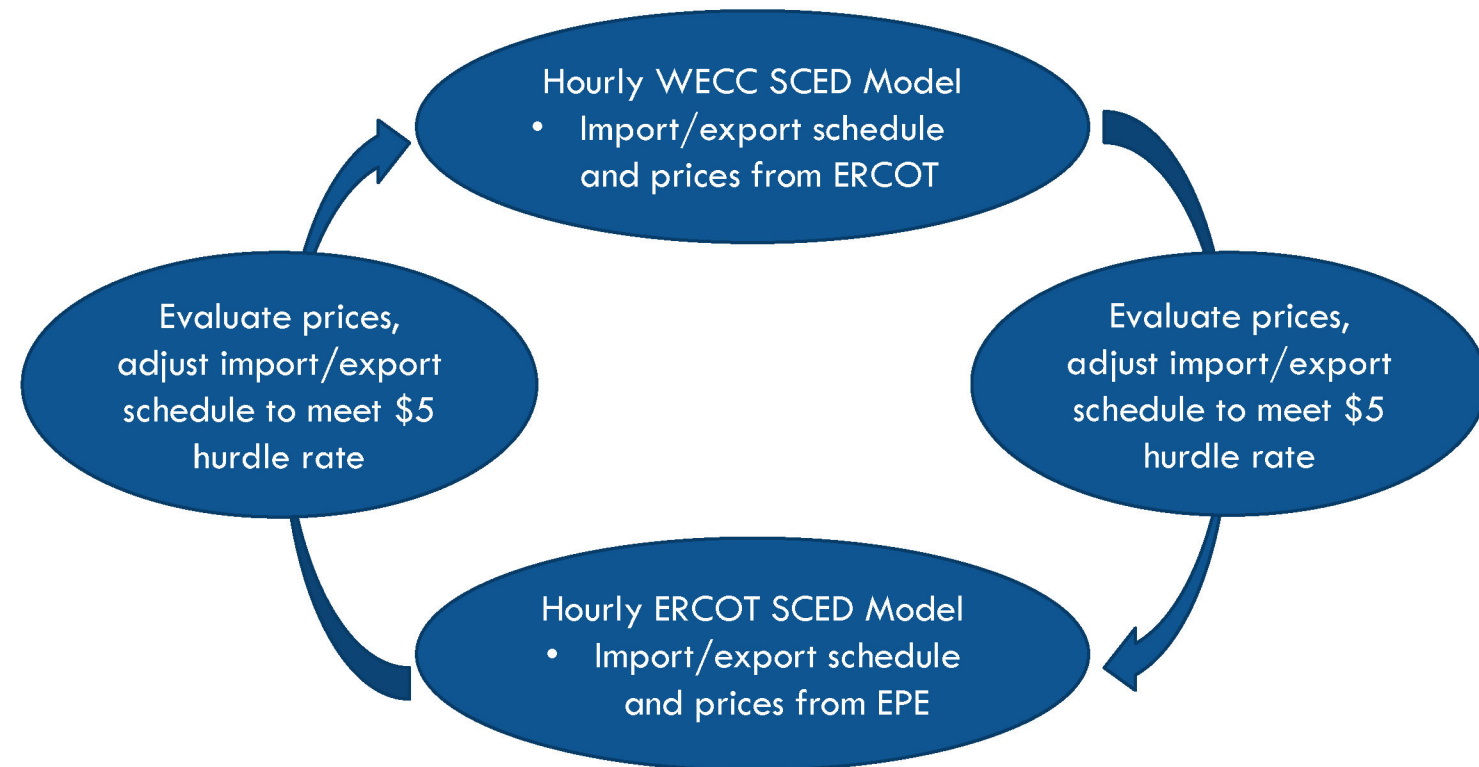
Hourly WECC SCED Model
• Import/export schedule and prices from ERCOT

Evaluate prices, adjust import/export schedule to meet \$5 hurdle rate

Hourly ERCOT SCED Model
• Import/export schedule and prices from EPE

Evaluate prices, adjust import/export schedule to meet \$5 hurdle rate